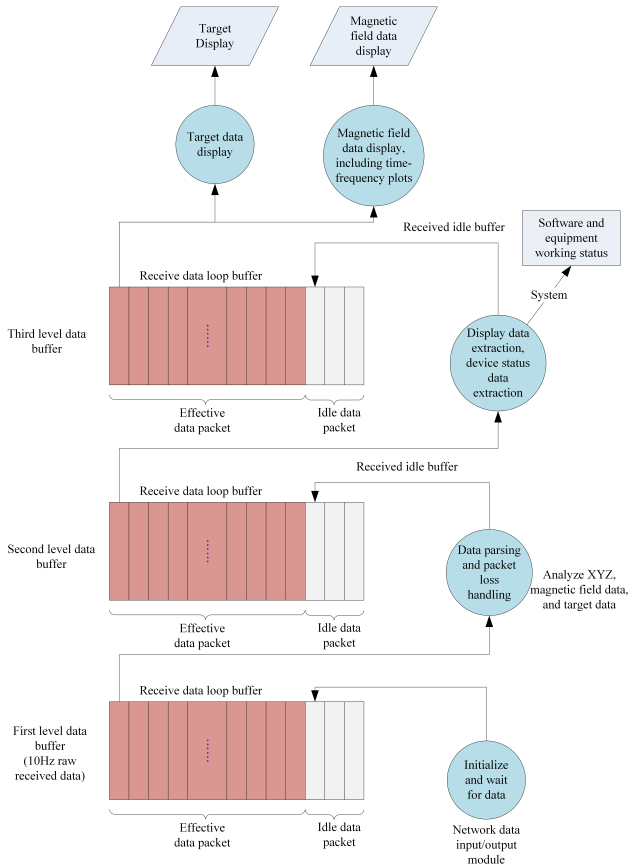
Target Display

Magnetic field data display

Target data display

Magnetic field data display, including time-frequency plots

Received idle buffer

Software and equipment working status

System

Receive data loop buffer

Third level data buffer

Display data extraction, device status data extraction

Effective data packet

Idle data packet

Received idle buffer

Receive data loop buffer

Second level data buffer

Data parsing and packet loss handling

Analyze XYZ, magnetic field data, and target data

Effective data packet

Idle data packet

Receive data loop buffer

First level data buffer (10Hz raw received data)

Initialize and wait for data

Effective data packet

Idle data packet

Network data input/output module